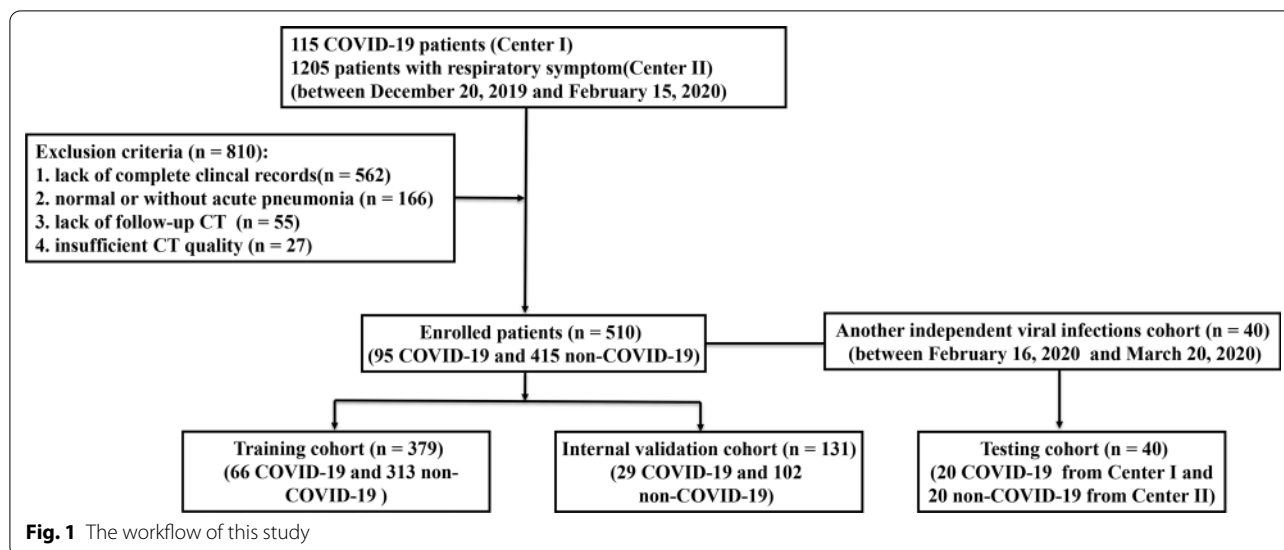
115 COVID-19 patients (Center I)
1205 patients with respiratory symptom(Center II)
(between December 20, 2019 and February 15, 2020)

Exclusion criteria (n = 810):
1. lack of complete clincal records(n = 562)
2. normal or without acute pneumonia (n = 166)
3. lack of follow-up CT (n = 55)
4. insufficient CT quality (n = 27)

Enrolled patients (n = 510)
(95 COVID-19 and 415 non-COVID-19)

Another independent viral infections cohort (n = 40)
(between February 16, 2020 and March 20, 2020)

Training cohort (n = 379)
(66 COVID-19 and 313 non-COVID-19 )

Internal validation cohort (n = 131)
(29 COVID-19 and 102 non-COVID-19)

Testing cohort (n = 40)
(20 COVID-19 from Center I and 20 non-COVID-19 from Center II)

Fig. 1 The workflow of this study